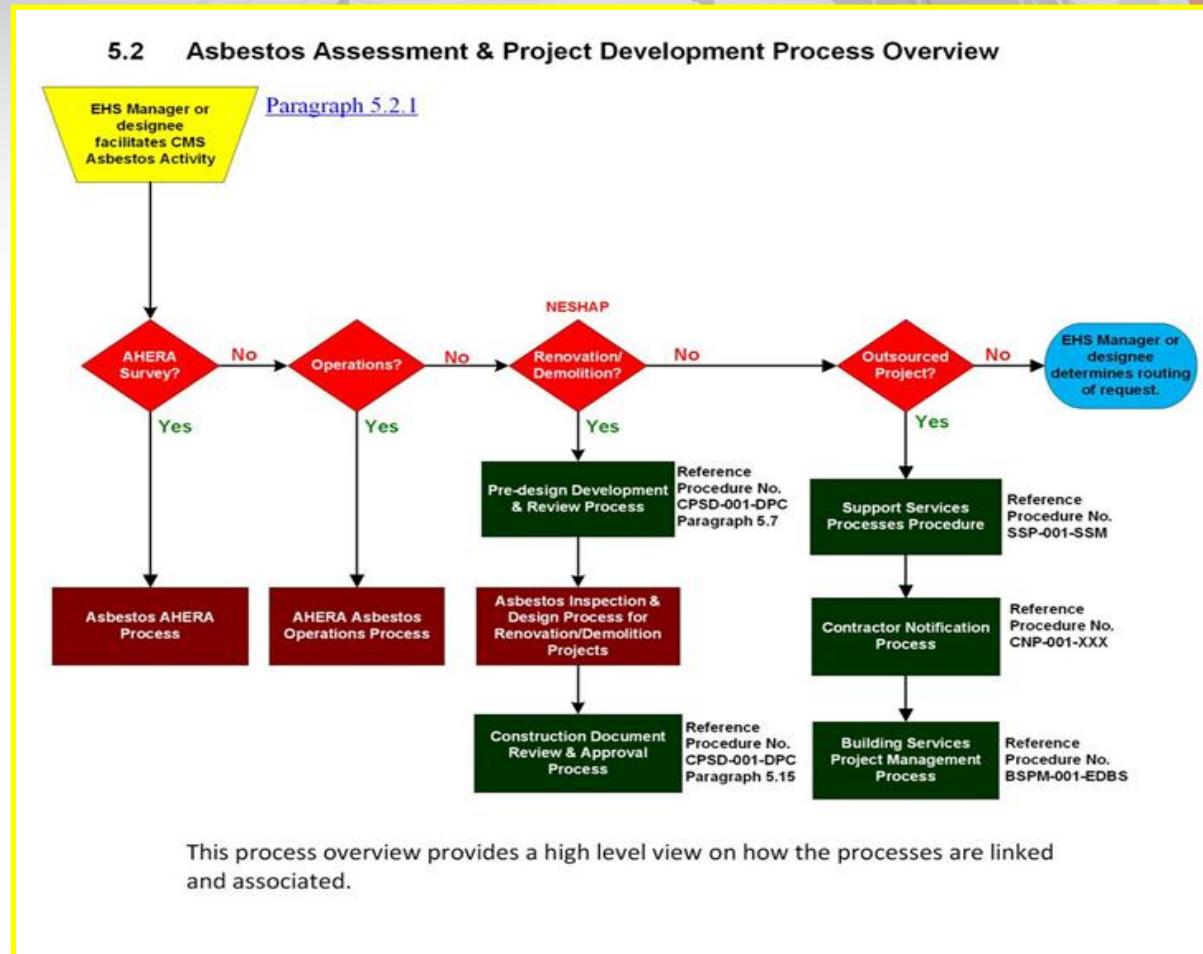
5.2 Asbestos Assessment & Project Development Process Overview

EHS Manager or designee facilitates CMS Asbestos Activity

Paragraph 5.2.1

AHERA Survey?

No

Operations?

No

NESHAP

Renovation/ Demolition?

No

Outsourced Project?

No

EHS Manager or designee determines routing of request.

Yes

Yes

Yes

Yes

Pre-design Development & Review Process

Reference Procedure No. CPSD-001-DPC Paragraph 5.7

Support Services Processes Procedure

Reference Procedure No. SSP-001-SSM

Asbestos AHERA Process

AHERA Asbestos Operations Process

Asbestos Inspection & Design Process for Renovation/Demolition Projects

Contractor Notification Process

Reference Procedure No. CNP-001-XXX

Construction Document Review & Approval Process

Reference Procedure No. CPSD-001-DPC Paragraph 5.15

Building Services Project Management Process

Reference Procedure No. BSPM-001-EDBS

This process overview provides a high level view on how the processes are linked and associated.